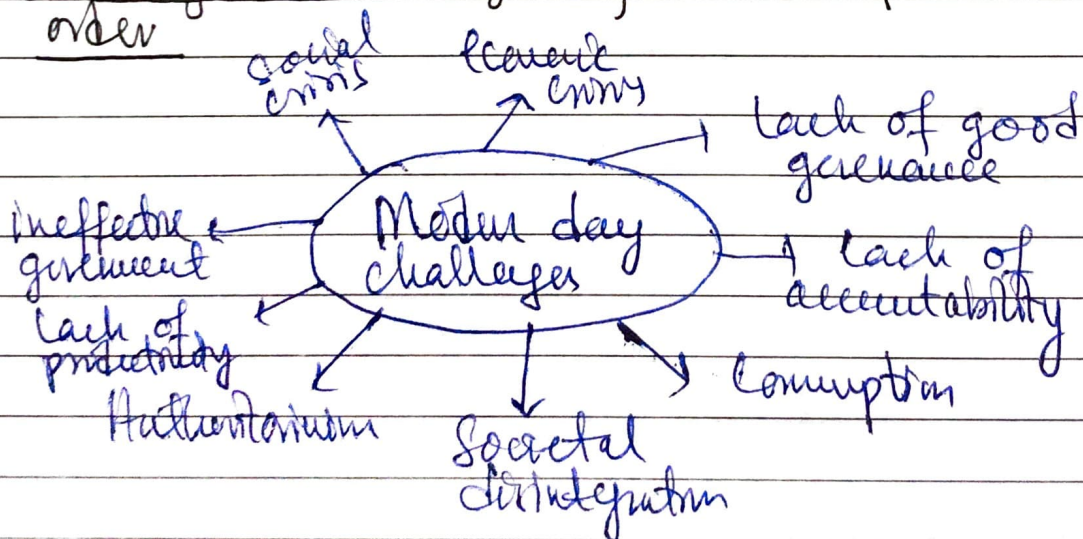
order

Modern day challenges

social crisis

Economic crisis

Lack of good governance

Lack of accountability

Corruption

Societal disintegration

Authoritarianism

Lack of productivity

ineffective government